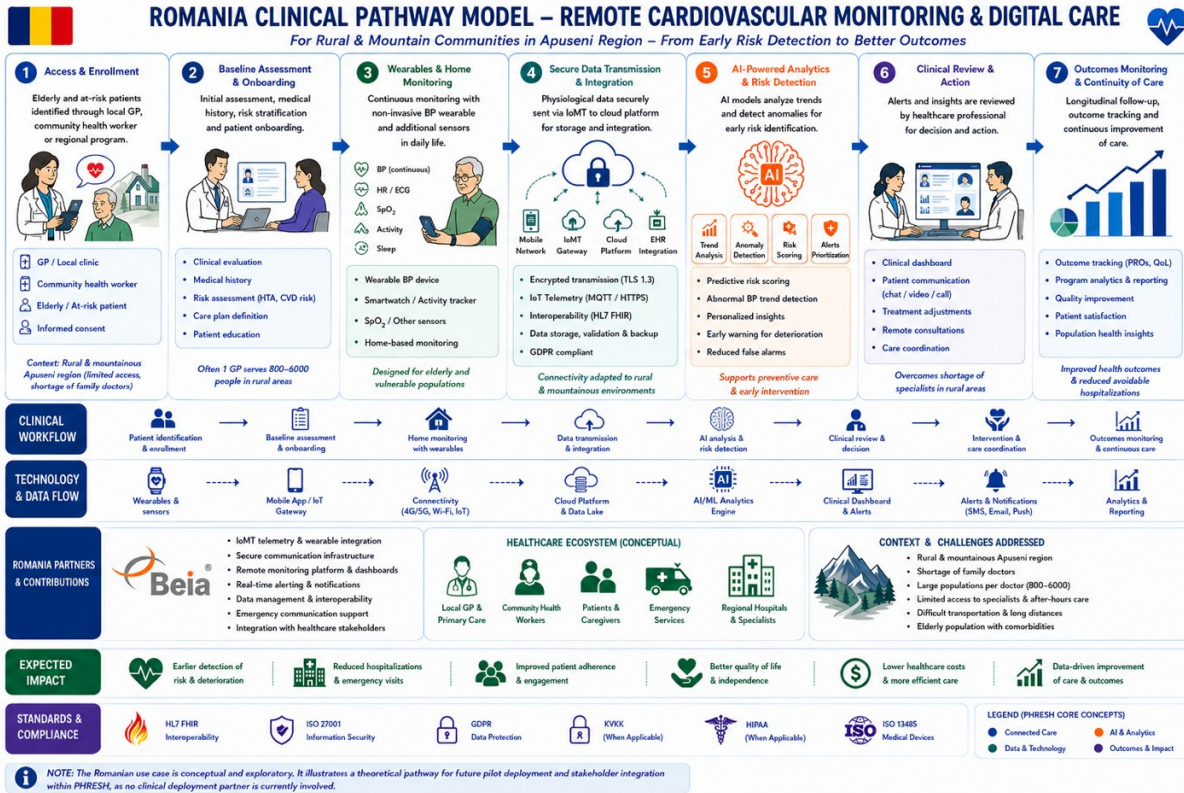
ROMANIA CLINICAL PATHWAY MODEL – REMOTE CARDIOVASCULAR MONITORING & DIGITAL CARE

For Rural & Mountain Communities in Apuseni Region – From Early Risk Detection to Better Outcomes

1 Access & Enrollment

Elderly and at-risk patients identified through local GP, community health worker or regional program.

GP / Local clinic
Community health worker
Elderly / At-risk patient
Informed consent

Context: Rural & mountainous Apuseni region (limited access, shortage of family doctors)

2 Baseline Assessment & Onboarding

Initial assessment, medical history, risk stratification and patient onboarding.

Clinical evaluation
Medical history
Risk assessment (HTA, CVD risk)
Care plan definition
Patient education

Often 1 GP serves 800–6000 people in rural areas

3 Wearables & Home Monitoring

Continuous monitoring with non-invasive BP wearable and additional sensors in daily life.

BP (continuous)
HR / ECG
$SpO_2$
Activity
Sleep

Wearable BP device
Smartwatch / Activity tracker
$SpO_2$ / Other sensors
Home-based monitoring

Designed for elderly and vulnerable populations

4 Secure Data Transmission & Integration

Physiological data securely sent via IoMT to cloud platform for storage and integration.

Mobile Network
IoMT Gateway
Cloud Platform
EHR Integration

Encrypted transmission (TLS 1.3)
IoT Telemetry (MQTT / HTTPS)
Interoperability (HL7 FHIR)
Data storage, validation & backup
GDPR compliant

Connectivity adapted to rural & mountainous environments

5 AI-Powered Analytics & Risk Detection

AI models analyze trends and detect anomalies for early risk identification.

AI

Trend Analysis
Anomaly Detection
Risk Scoring
Alerts Prioritization

Predictive risk scoring
Abnormal BP trend detection
Personalized insights
Early warning for deterioration
Reduced false alarms

Supports preventive care & early intervention

6 Clinical Review & Action

Alerts and insights are reviewed by healthcare professional for decision and action.

Clinical dashboard
Patient communication (chat / video / call)
Treatment adjustments
Remote consultations
Care coordination

Overcomes shortage of specialists in rural areas

7 Outcomes Monitoring & Continuity of Care

Longitudinal follow-up, outcome tracking and continuous improvement of care.

Outcome tracking (PROs, QoL)
Program analytics & reporting
Quality improvement
Patient satisfaction
Population health insights

Improved health outcomes & reduced avoidable hospitalizations

CLINICAL WORKFLOW
Patient identification & enrollment → Baseline assessment & onboarding → Home monitoring with wearables → Data transmission & integration → AI analysis & risk detection → Clinical review & decision → Intervention & care coordination → Outcomes monitoring & continuous care

TECHNOLOGY & DATA FLOW
Wearables & sensors → Mobile App / IoT Gateway → Connectivity (4G/5G, Wi-Fi, IoT) → Cloud Platform & Data Lake → AI/ML Analytics Engine → Clinical Dashboard & Alerts → Alerts & Notifications (SMS, Email, Push) → Analytics & Reporting

ROMANIA PARTNERS & CONTRIBUTIONS

Beia®

IoMT telemetry & wearable integration
Secure communication infrastructure
Remote monitoring platform & dashboards
Real-time alerting & notifications
Data management & interoperability
Emergency communication support
Integration with healthcare stakeholders

HEALTHCARE ECOSYSTEM (CONCEPTUAL)
Local GP & Primary Care
Community Health Workers
Patients & Caregivers
Emergency Services
Regional Hospitals & Specialists

CONTEXT & CHALLENGES ADDRESSED
Rural & mountainous Apuseni region
Shortage of family doctors
Large populations per doctor (800–6000)
Limited access to specialists & after-hours care
Difficult transportation & long distances
Elderly population with comorbidities

EXPECTED IMPACT
Earlier detection of risk & deterioration
Reduced hospitalizations & emergency visits
Improved patient adherence & engagement
Better quality of life & independence
Lower healthcare costs & more efficient care
Data-driven improvement of care & outcomes

STANDARDS & COMPLIANCE
HL7 FHIR Interoperability
ISO 27001 Information Security
GDPR Data Protection
KVKK (When Applicable)
HIPAA (When Applicable)
ISO 13485 Medical Devices

LEGEND (PHRESH CORE CONCEPTS)
Connected Care
AI & Analytics
Data & Technology
Outcomes & Impact

NOTE: The Romanian use case is conceptual and exploratory. It illustrates a theoretical pathway for future pilot deployment and stakeholder integration within PHRESH, as no clinical deployment partner is currently involved.